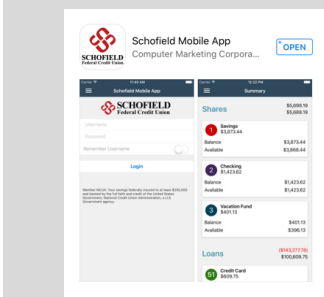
SCHOFIELD Federal Credit Union

Schofield Mobile App
Computer Marketing Corpora...

OPEN

Carrier 11:45 AM
Schofield Mobile App

SCHOFIELD
Federal Credit Union

Username
Password
Remember Username

Login

Member NCUA. Your savings federally insured to at least $250,000 and backed by the full faith and credit of the United States Government. National Credit Union Administration, a U.S. Government agency.

Carrier 12:52 PM
Summary

Shares
$5,686.19
$5,686.19

1 Savings
$3,873.44
Balance $3,873.44
Available $3,868.44

2 Checking
$1,423.62
Balance $1,423.62
Available $1,423.62

3 Vacation Fund
$401.13
Balance $401.13
Available $396.13

Loans
($143,277.76)
$100,609.75

51 Credit Card
$609.75